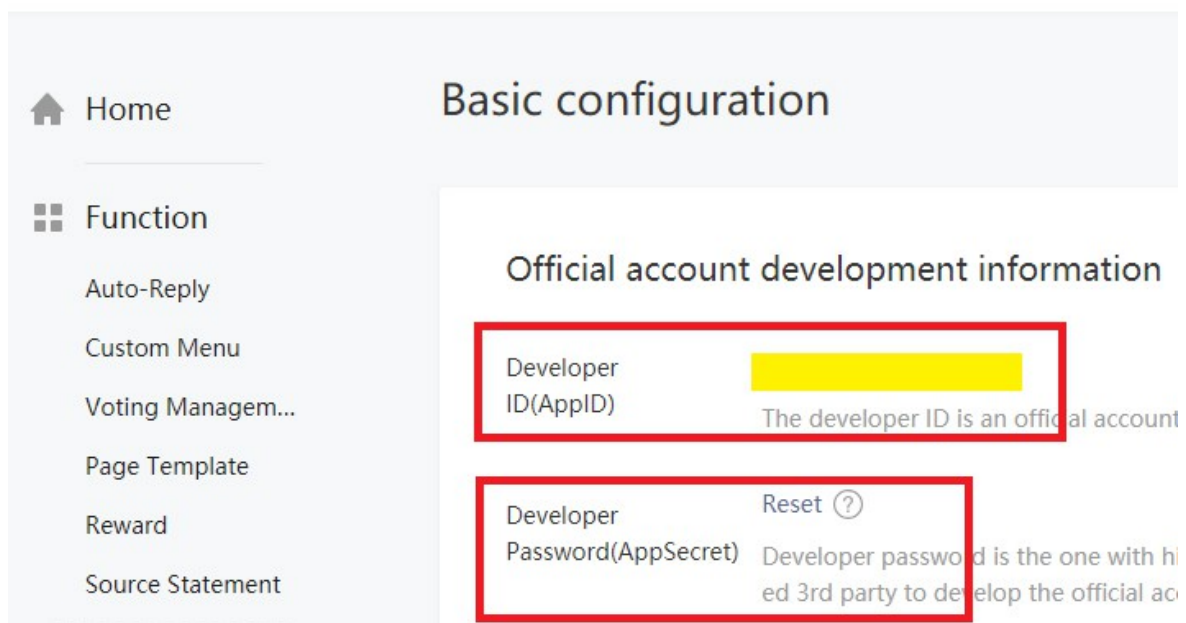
Home

Function

Auto-Reply

Custom Menu

Voting Managem...

Page Template

Reward

Source Statement

Basic configuration

Official account development information

Developer ID(AppID)

The developer ID is an official account

Developer Password(AppSecret)

Reset ?

Developer password is the one with hi

ed 3rd party to develop the official ac